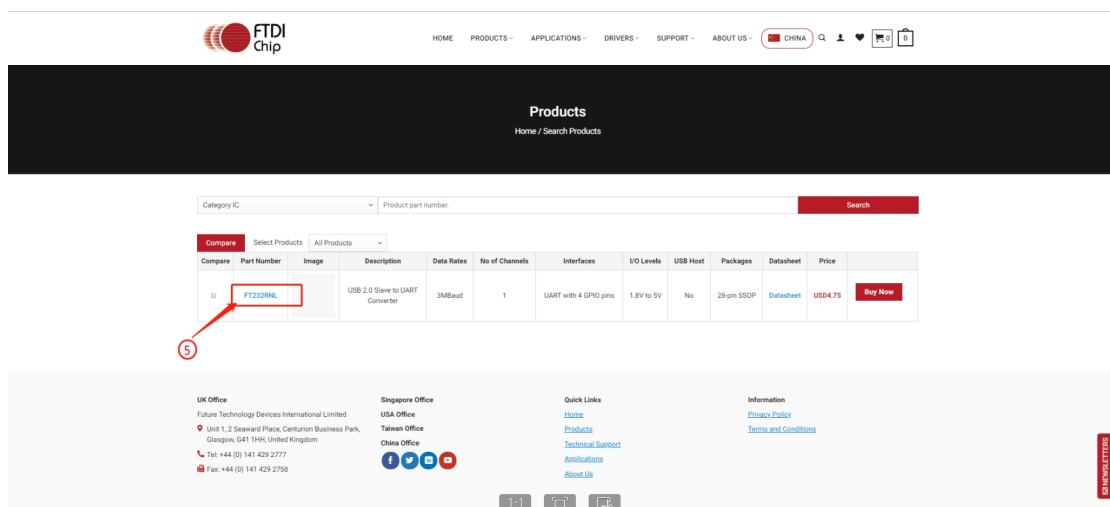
FTDI Chip

HOME PRODUCTS APPLICATIONS DRIVERS SUPPORT ABOUT US CHINA 0 0

Products

Home / Search Products

Category IC

Product part number.

Search

Compare Select Products All Products

| Compare | Part Number | Image | Description | Data Rates | No of Channels | Interfaces | I/O Levels | USB Host | Packages | Datasheet | Price | |
|---|---|---|---|---|---|---|---|---|---|---|---|---|
| | FT232RNL | | USB 2.0 Slave to UART Converter | 3MBaud | 1 | UART with 4 GPIO pins | 1.8V to 5V | No | 28-pin SSOP | Datasheet | USD4.75 | Buy Now |

5

UK Office

Future Technology Devices International Limited

Unit 1, 2 Seaward Place, Centurion Business Park, Glasgow, G41 1HH, United Kingdom

Tel: +44 (0) 141 429 2777

Fax: +44 (0) 141 429 2758

Singapore Office

USA Office

Taiwan Office

China Office

Quick Links

Home

Products

Technical Support

Applications

About Us

Information

Privacy Policy

Terms and Conditions

NEWSLETTERS

1:1